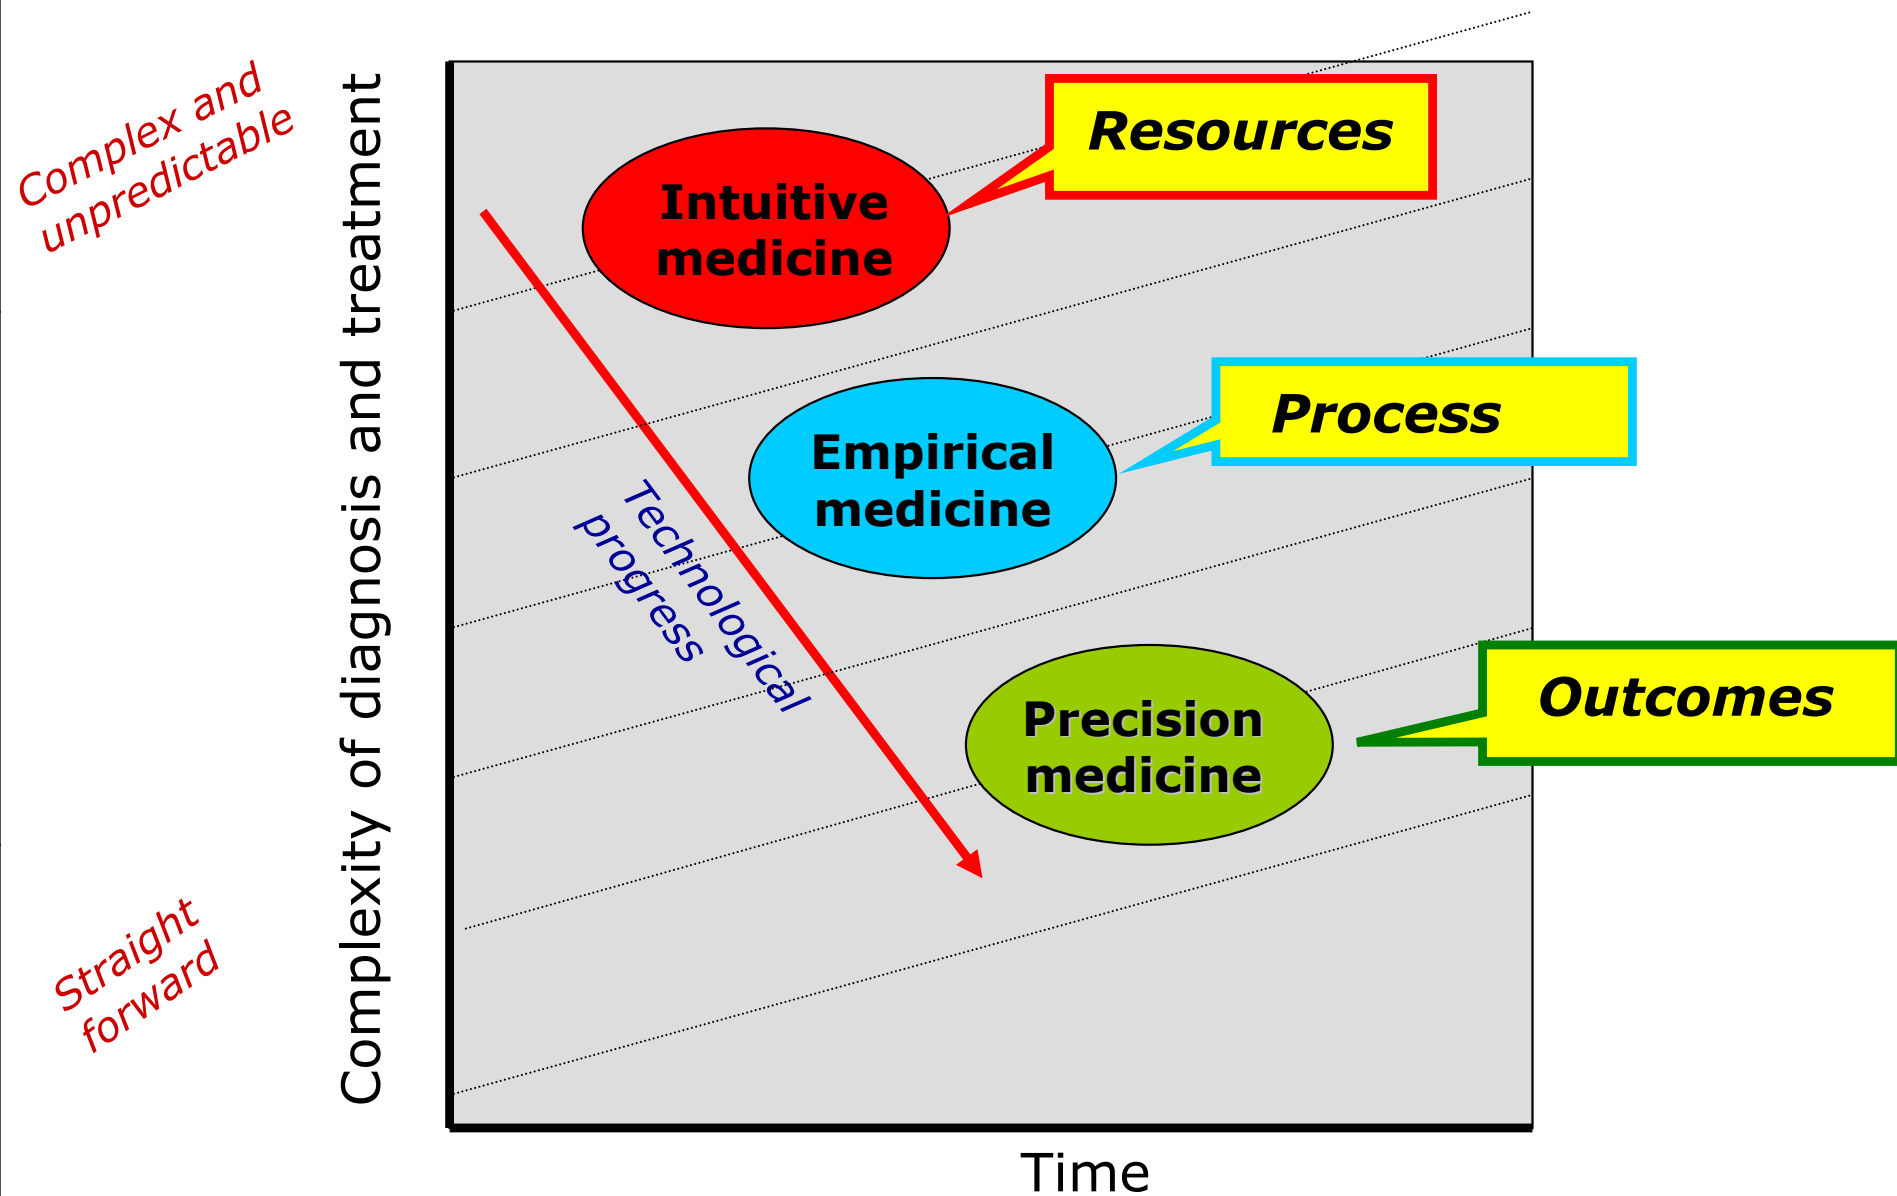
Complex and unpredictable

Straight forward

Complexity of diagnosis and treatment

Intuitive medicine

Resources

Empirical medicine

Process

Technological progress

Precision medicine

Outcomes

Time